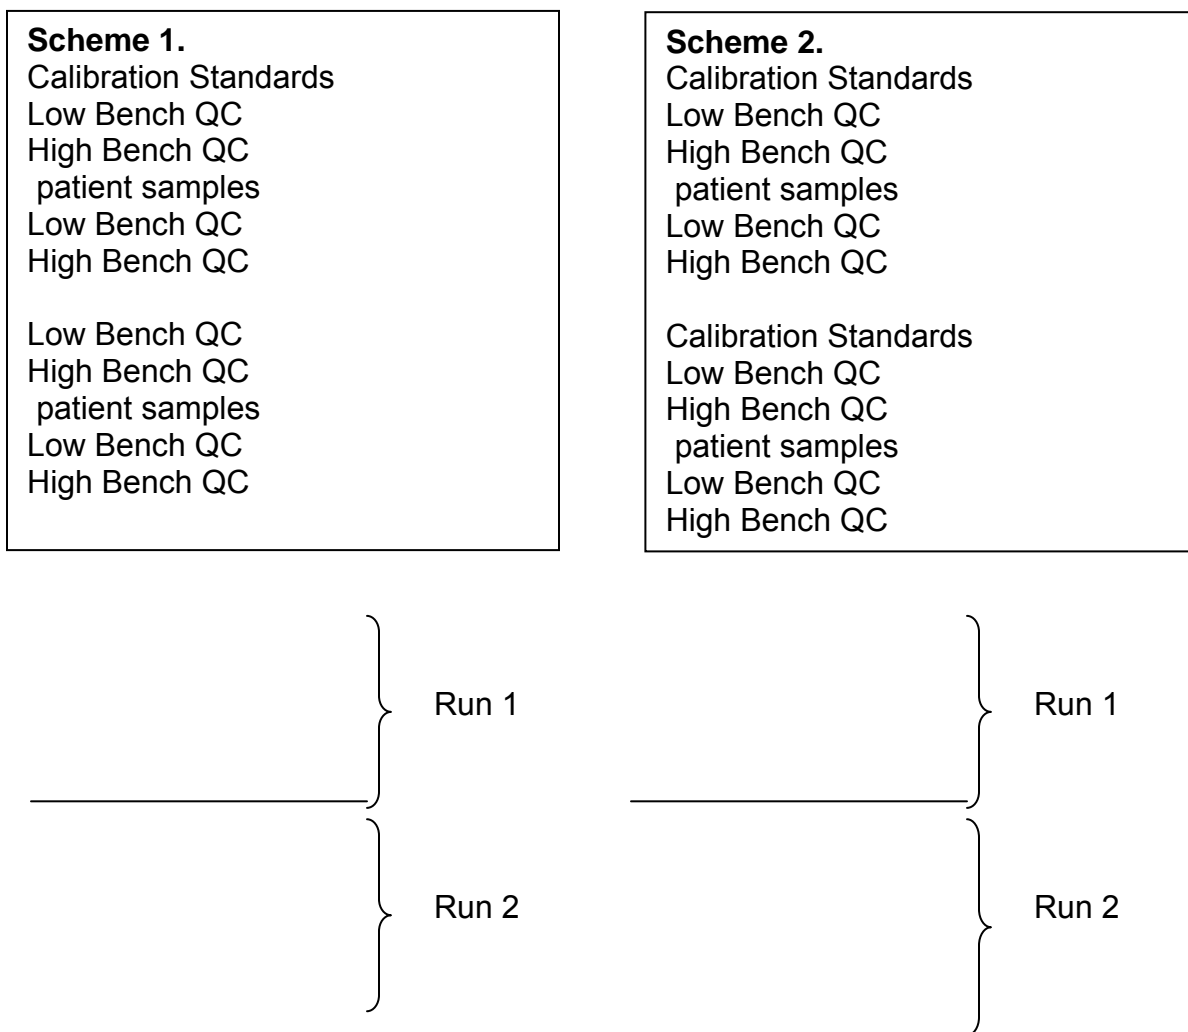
**Scheme 1.**
Calibration Standards
Low Bench QC
High Bench QC
patient samples
Low Bench QC
High Bench QC

Low Bench QC
High Bench QC
patient samples
Low Bench QC
High Bench QC

**Scheme 2.**
Calibration Standards
Low Bench QC
High Bench QC
patient samples
Low Bench QC
High Bench QC

Calibration Standards
Low Bench QC
High Bench QC
patient samples
Low Bench QC
High Bench QC

Run 1

Run 2

Run 1

Run 2